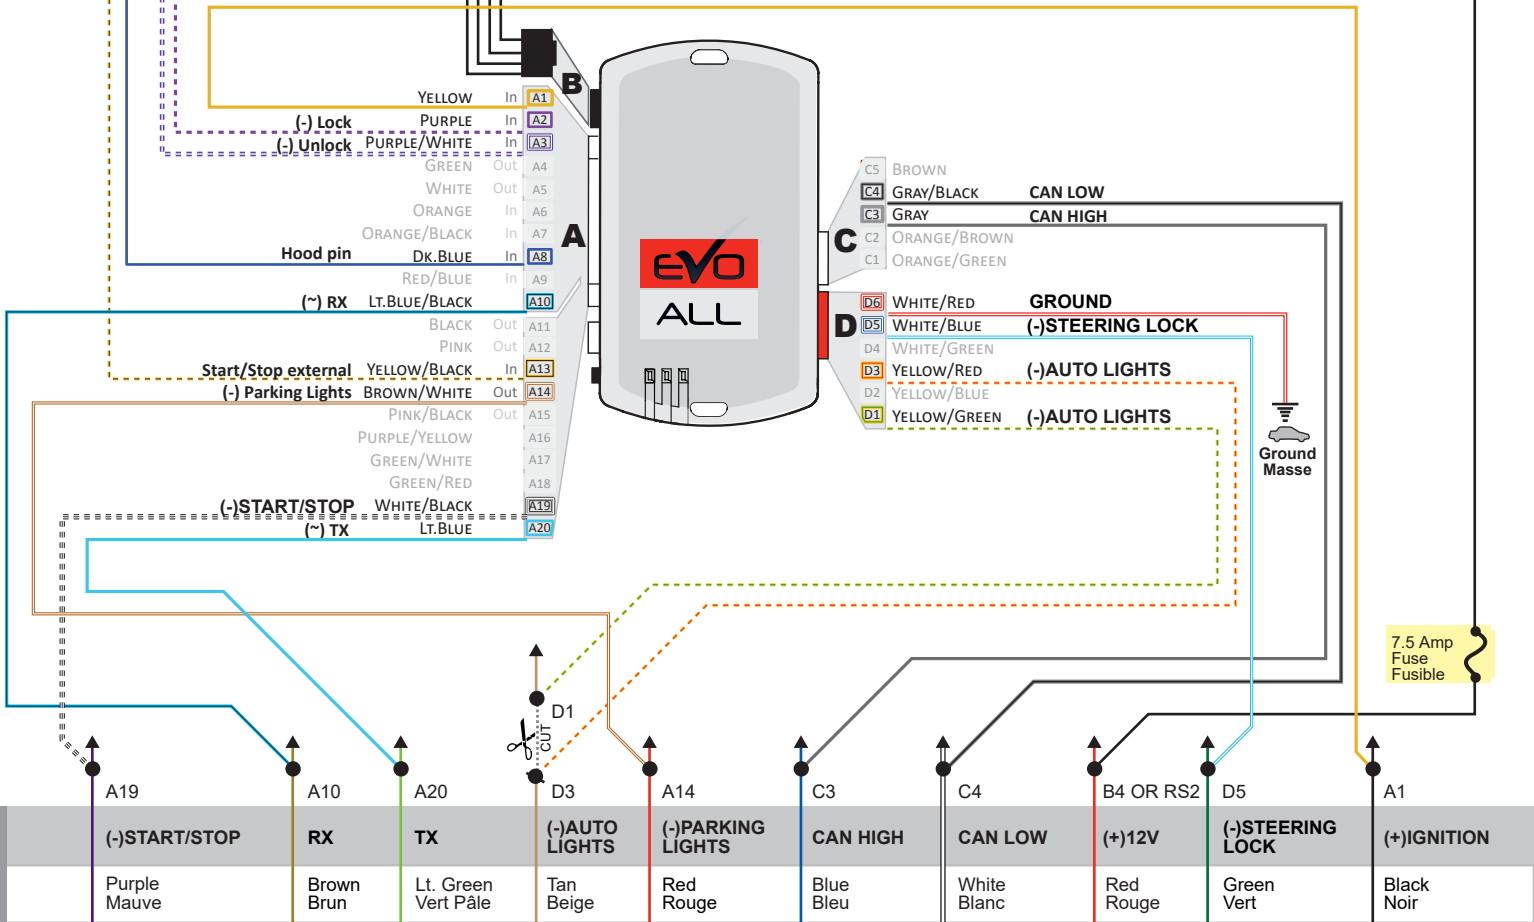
B

Yellow In A1
(-) Lock Purple In A2
(-) Unlock Purple/White In A3
Green Out A4
White Out A5
Orange In A6
Orange/Black In A7
Hood pin Dk.Blue In A8
Red/Blue In A9
(~) RX Lt.Blue/Black A10
Black Out A11
Pink Out A12
Start/Stop external Yellow/Black In A13
(-) Parking Lights Brown/White Out A14
Pink/Black Out A15
Purple/Yellow A16
Green/White A17
Green/Red A18
(-)START/STOP White/Black A19
(~) TX Lt.Blue A20

A

EVO
ALL

C5 Brown
C4 Gray/Black CAN LOW
C3 Gray CAN HIGH
C C2 Orange/Brown
C1 Orange/Green

D6 White/Red GROUND
D D5 White/Blue (-)STEERING LOCK
D4 White/Green
D3 Yellow/Red (-)AUTO LIGHTS
D2 Yellow/Blue
D1 Yellow/Green (-)AUTO LIGHTS

Ground
Masse

7.5 Amp
Fuse
Fusible

D1
CUT

| A19 | A10 | A20 | D3 | A14 | C3 | C4 | B4 OR RS2 | D5 | A1 |
|---|---|---|---|---|---|---|---|---|---|
| (-)START/STOP | RX | TX | (-)AUTO LIGHTS | (-)PARKING LIGHTS | CAN HIGH | CAN LOW | (+)12V | (-)STEERING LOCK | (+)IGNITION |
| Purple Mauve | Brown Brun | Lt. Green Vert Pâle | Tan Beige | Red Rouge | Blue Bleu | White Blanc | Red Rouge | Green Vert | Black Noir |